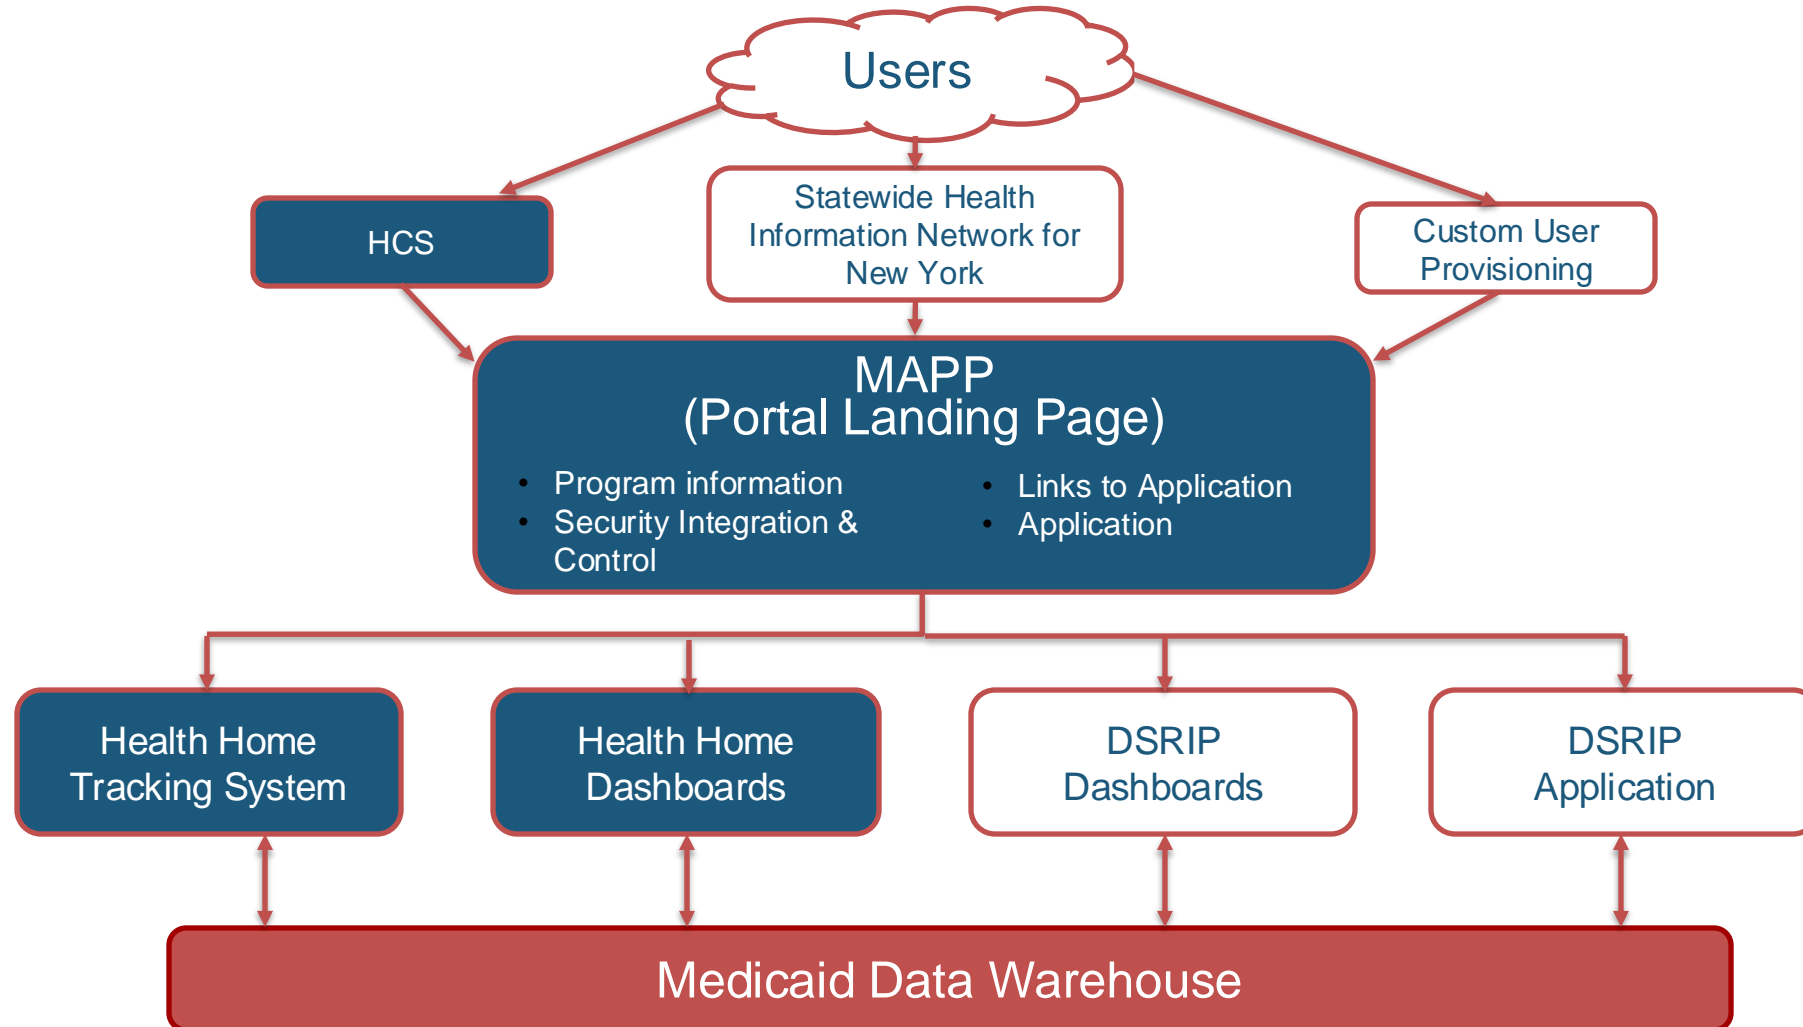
Users

HCS

Statewide Health Information Network for New York

Custom User Provisioning

MAPP
(Portal Landing Page)

• Program information
• Security Integration & Control

• Links to Application
• Application

Health Home Tracking System

Health Home Dashboards

DSRIP Dashboards

DSRIP Application

Medicaid Data Warehouse